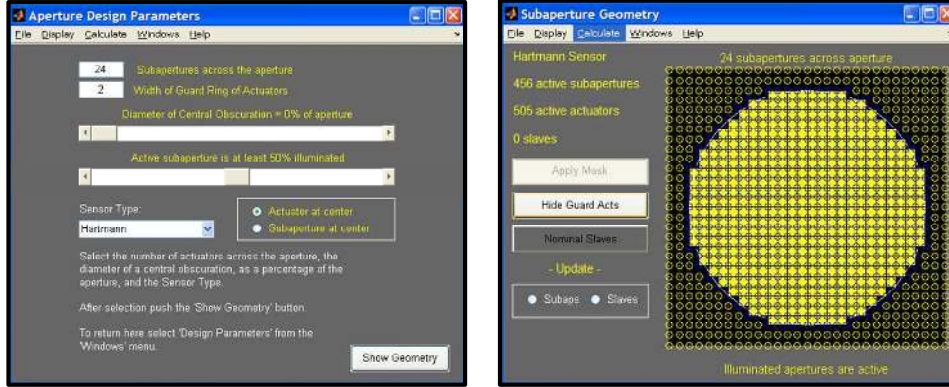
Aperture Design Parameters

File Display Calculate Windows Help

24 Subapertures across the aperture

2 Width of Guard Ring of Actuators

Diameter of Central Obscuration = 0% of aperture

Active subaperture is at least 50% illuminated

Sensor Type:

Hartmann

Actuator at center

Subaperture at center

Select the number of actuators across the aperture, the diameter of a central obscuration, as a percentage of the aperture, and the Sensor Type.

After selection push the 'Show Geometry' button.

To return here select 'Design Parameters' from the 'Windows' menu.

Show Geometry

Subaperture Geometry

File Display Calculate Windows Help

Hartmann Sensor

456 active subapertures

505 active actuators

0 slaves

Apply Mask

Hide Guard Acts

Nominal Slaves

- Update -

Subaps Slaves

24 subapertures across aperture

Illuminated apertures are active